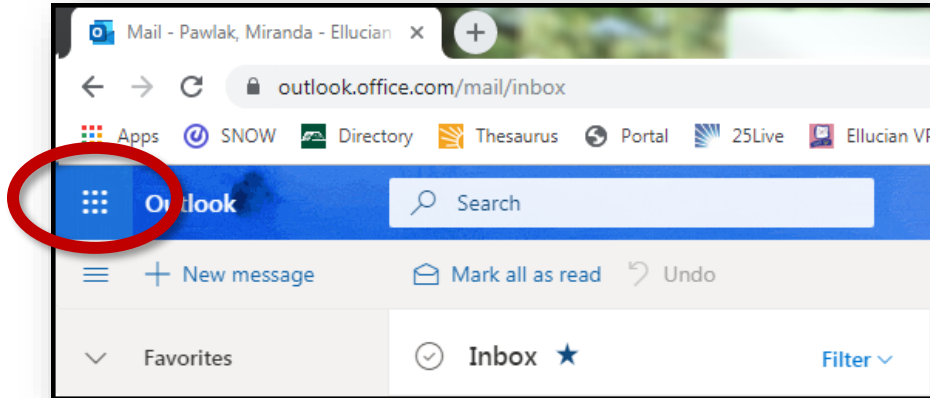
Mail - Pawlak, Miranda - Ellucian ×

outlook.office.com/mail/inbox

Apps SNOW Directory Thesaurus Portal 25Live Ellucian VP

Outlook

Search

New message

Mark all as read

Undo

Favorites

Inbox

Filter